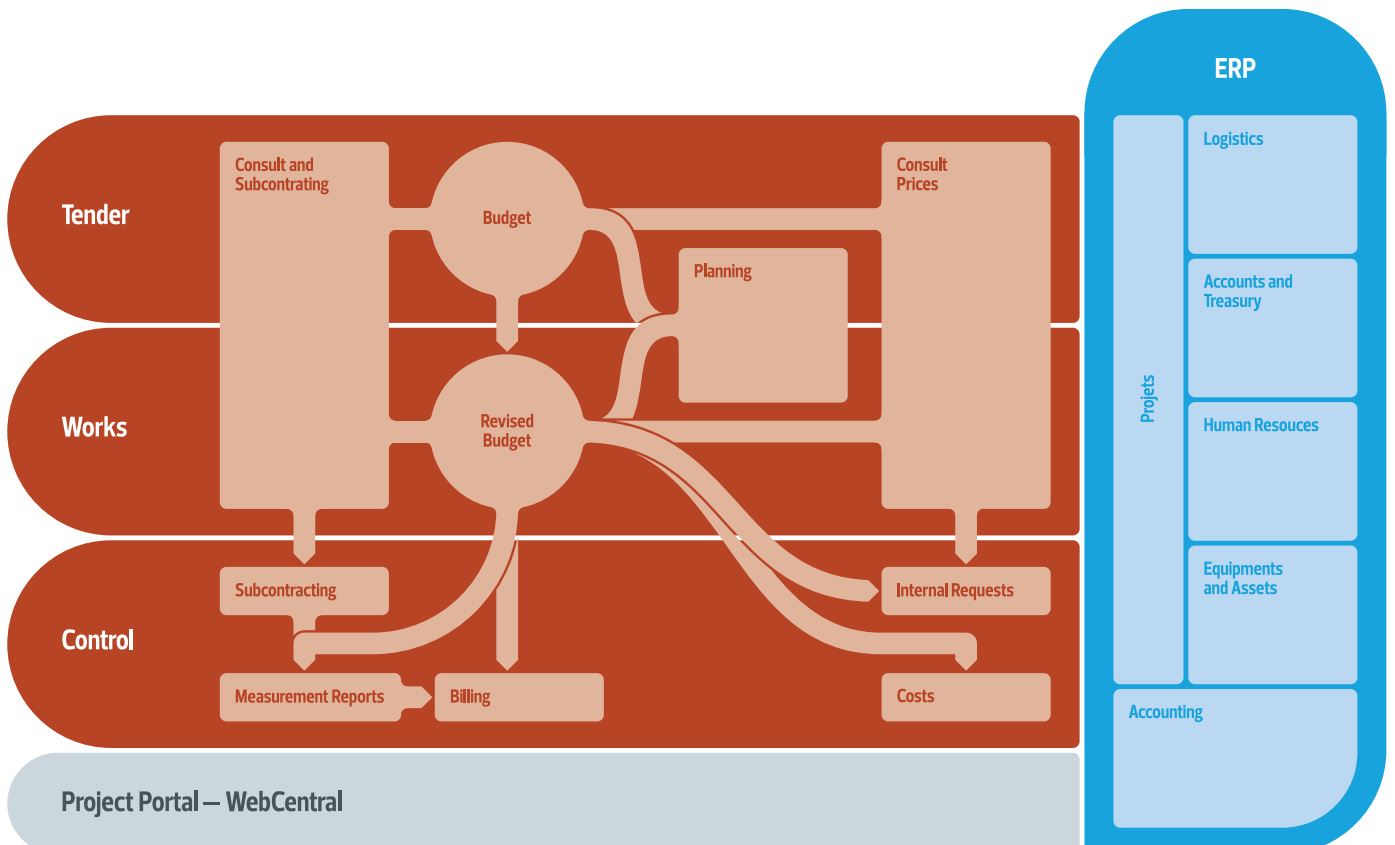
Tender

Consult and Subcontrating

Budget

Consult Prices

Planning

Works

Revised Budget

Control

Subcontracting

Internal Requests

Measurement Reports

Billing

Costs

Project Portal — WebCentral

ERP

Projets

Logistics

Accounts and Treasury

Human Resouces

Equipments and Assets

Accounting